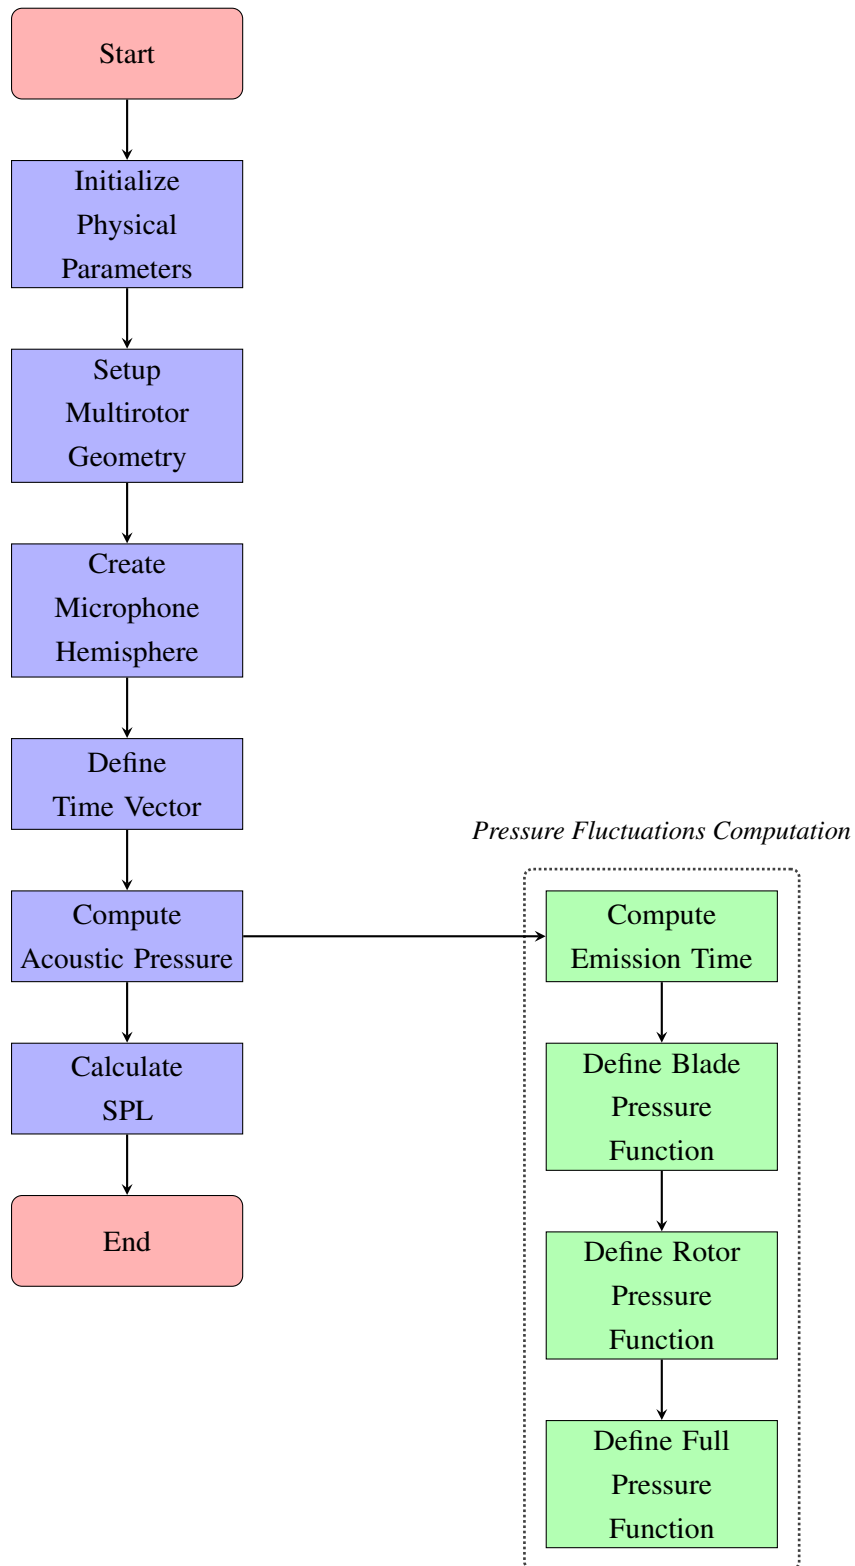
Start

Initialize Physical Parameters

Setup Multirotor Geometry

Create Microphone Hemisphere

Define Time Vector

Compute Acoustic Pressure

Calculate SPL

End

*Pressure Fluctuations Computation*

Compute Emission Time

Define Blade Pressure Function

Define Rotor Pressure Function

Define Full Pressure Function